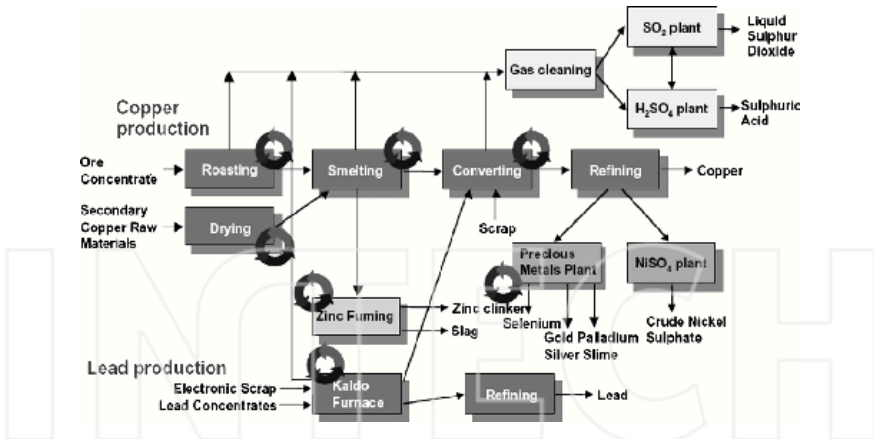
Copper production

Ore Concentrate

Roasting

Smelting

Converting

Refining

Copper

Gas cleaning

$SO_2$ plant

Liquid Sulphur Dioxide

$H_2SO_4$ plant

Sulphuric Acid

Secondary Copper Raw Materials

Drying

Scrap

Precious Metals Plant

$NiSO_4$ plant

Zinc Fuming

Zinc clinker

Slag

Selenium

Gold Palladium

Silver Slime

Crude Nickel Sulphate

Lead production

Electronic Scrap

Lead Concentrates

Kaldo Furnace

Refining

Lead